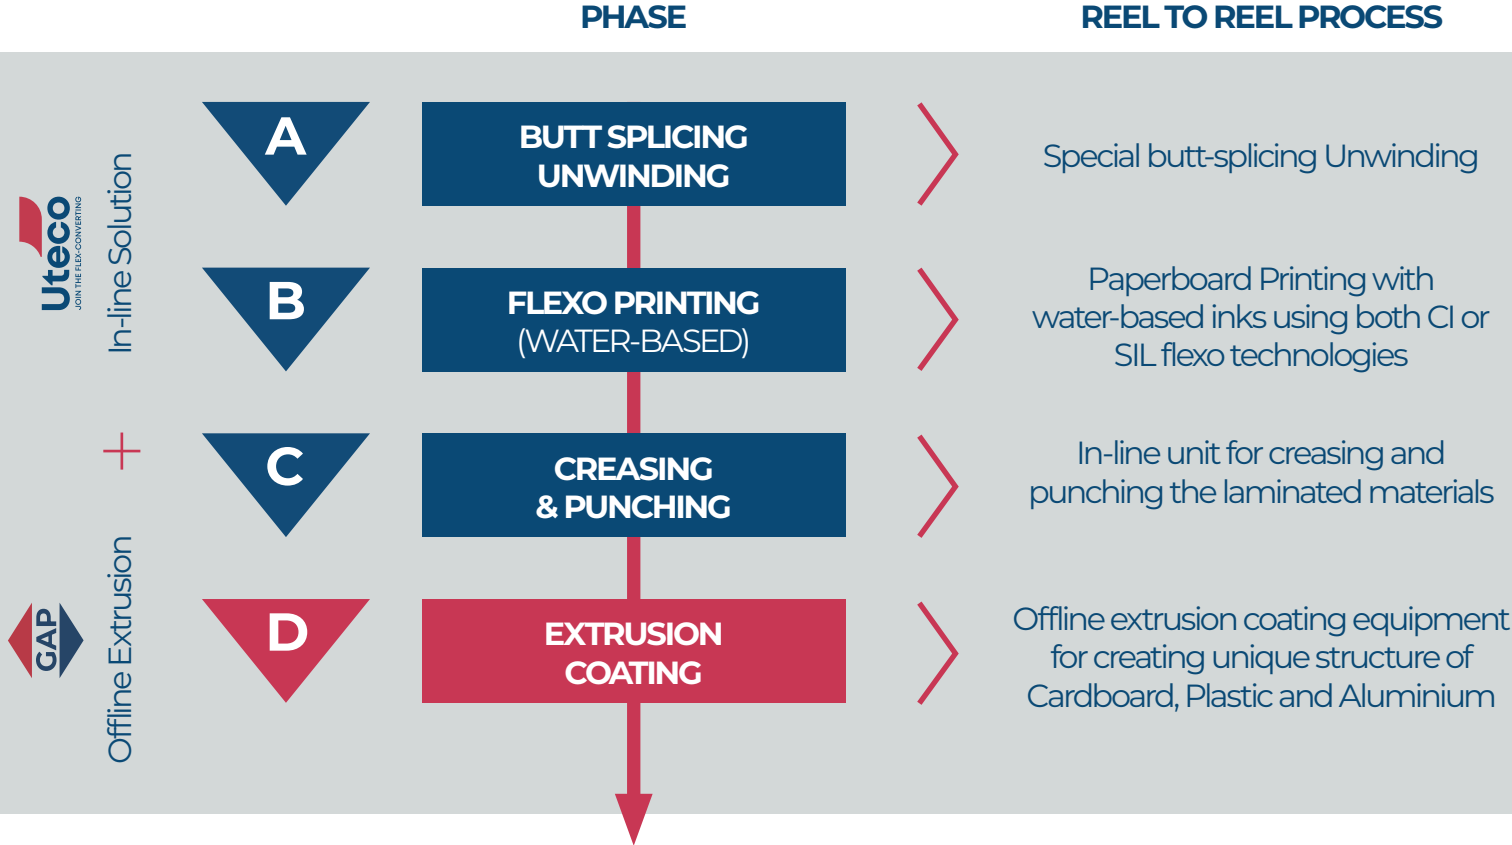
PHASE

REEL TO REEL PROCESS

Uteco
JOIN THE FLEX-CONVERTING

In-line Solution

+

Offline Extrusion

GAP

A

BUTT SPLICING UNWINDING

Special butt-splicing Unwinding

B

FLEXO PRINTING (WATER-BASED)

Paperboard Printing with water-based inks using both CI or SIL flexo technologies

C

CREASING & PUNCHING

In-line unit for creasing and punching the laminated materials

D

EXTRUSION COATING

Offline extrusion coating equipment for creating unique structure of Cardboard, Plastic and Aluminium